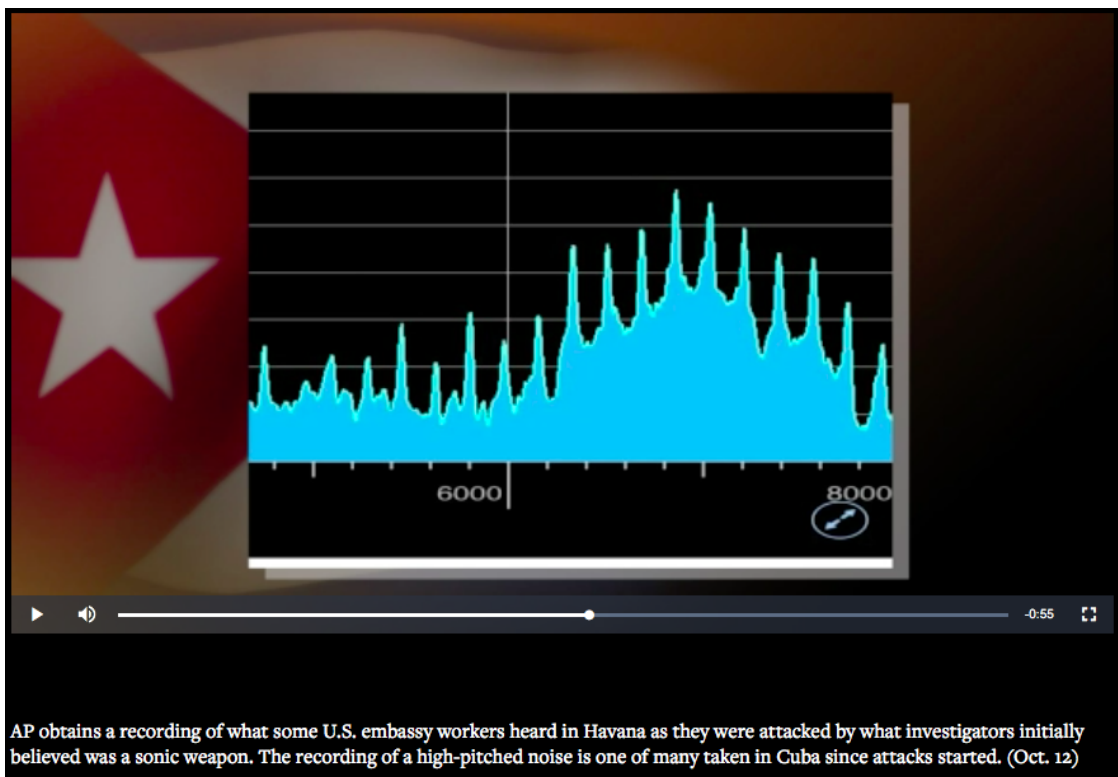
6000

8000

-0:55

AP obtains a recording of what some U.S. embassy workers heard in Havana as they were attacked by what investigators initially believed was a sonic weapon. The recording of a high-pitched noise is one of many taken in Cuba since attacks started. (Oct. 12)